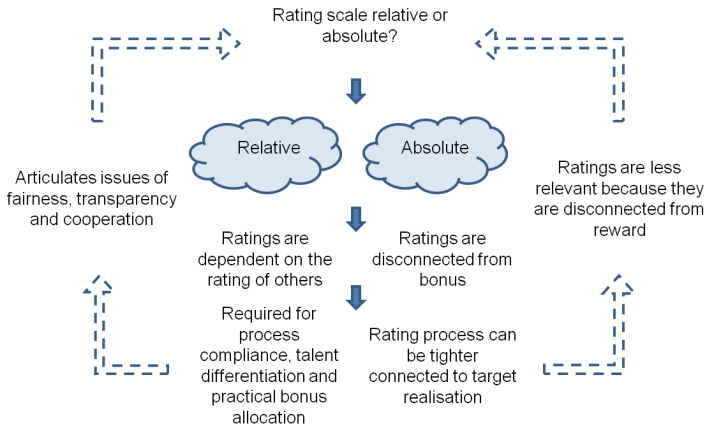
Rating scale relative or absolute?

Relative

Absolute

Articulates issues of fairness, transparency and cooperation

Ratings are less relevant because they are disconnected from reward

Ratings are dependent on the rating of others

Ratings are disconnected from bonus

Required for process compliance, talent differentiation and practical bonus allocation

Rating process can be tighter connected to target realisation